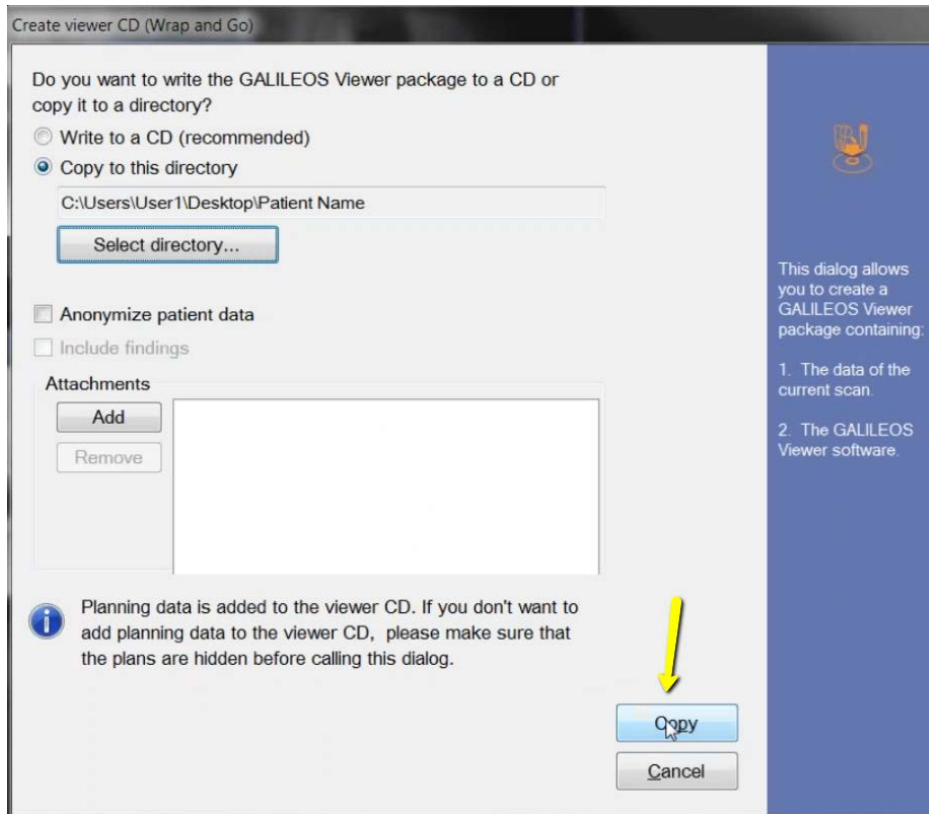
Create viewer CD (Wrap and Go)

Do you want to write the GALILEOS Viewer package to a CD or copy it to a directory?

Write to a CD (recommended)

Copy to this directory

C:\Users\User1\Desktop\Patient Name

Select directory...

Anonymize patient data

Include findings

Attachments

Add

Remove

Planning data is added to the viewer CD. If you don't want to add planning data to the viewer CD, please make sure that the plans are hidden before calling this dialog.

Copy

Cancel

This dialog allows you to create a GALILEOS Viewer package containing:

1. The data of the current scan.

2. The GALILEOS Viewer software.